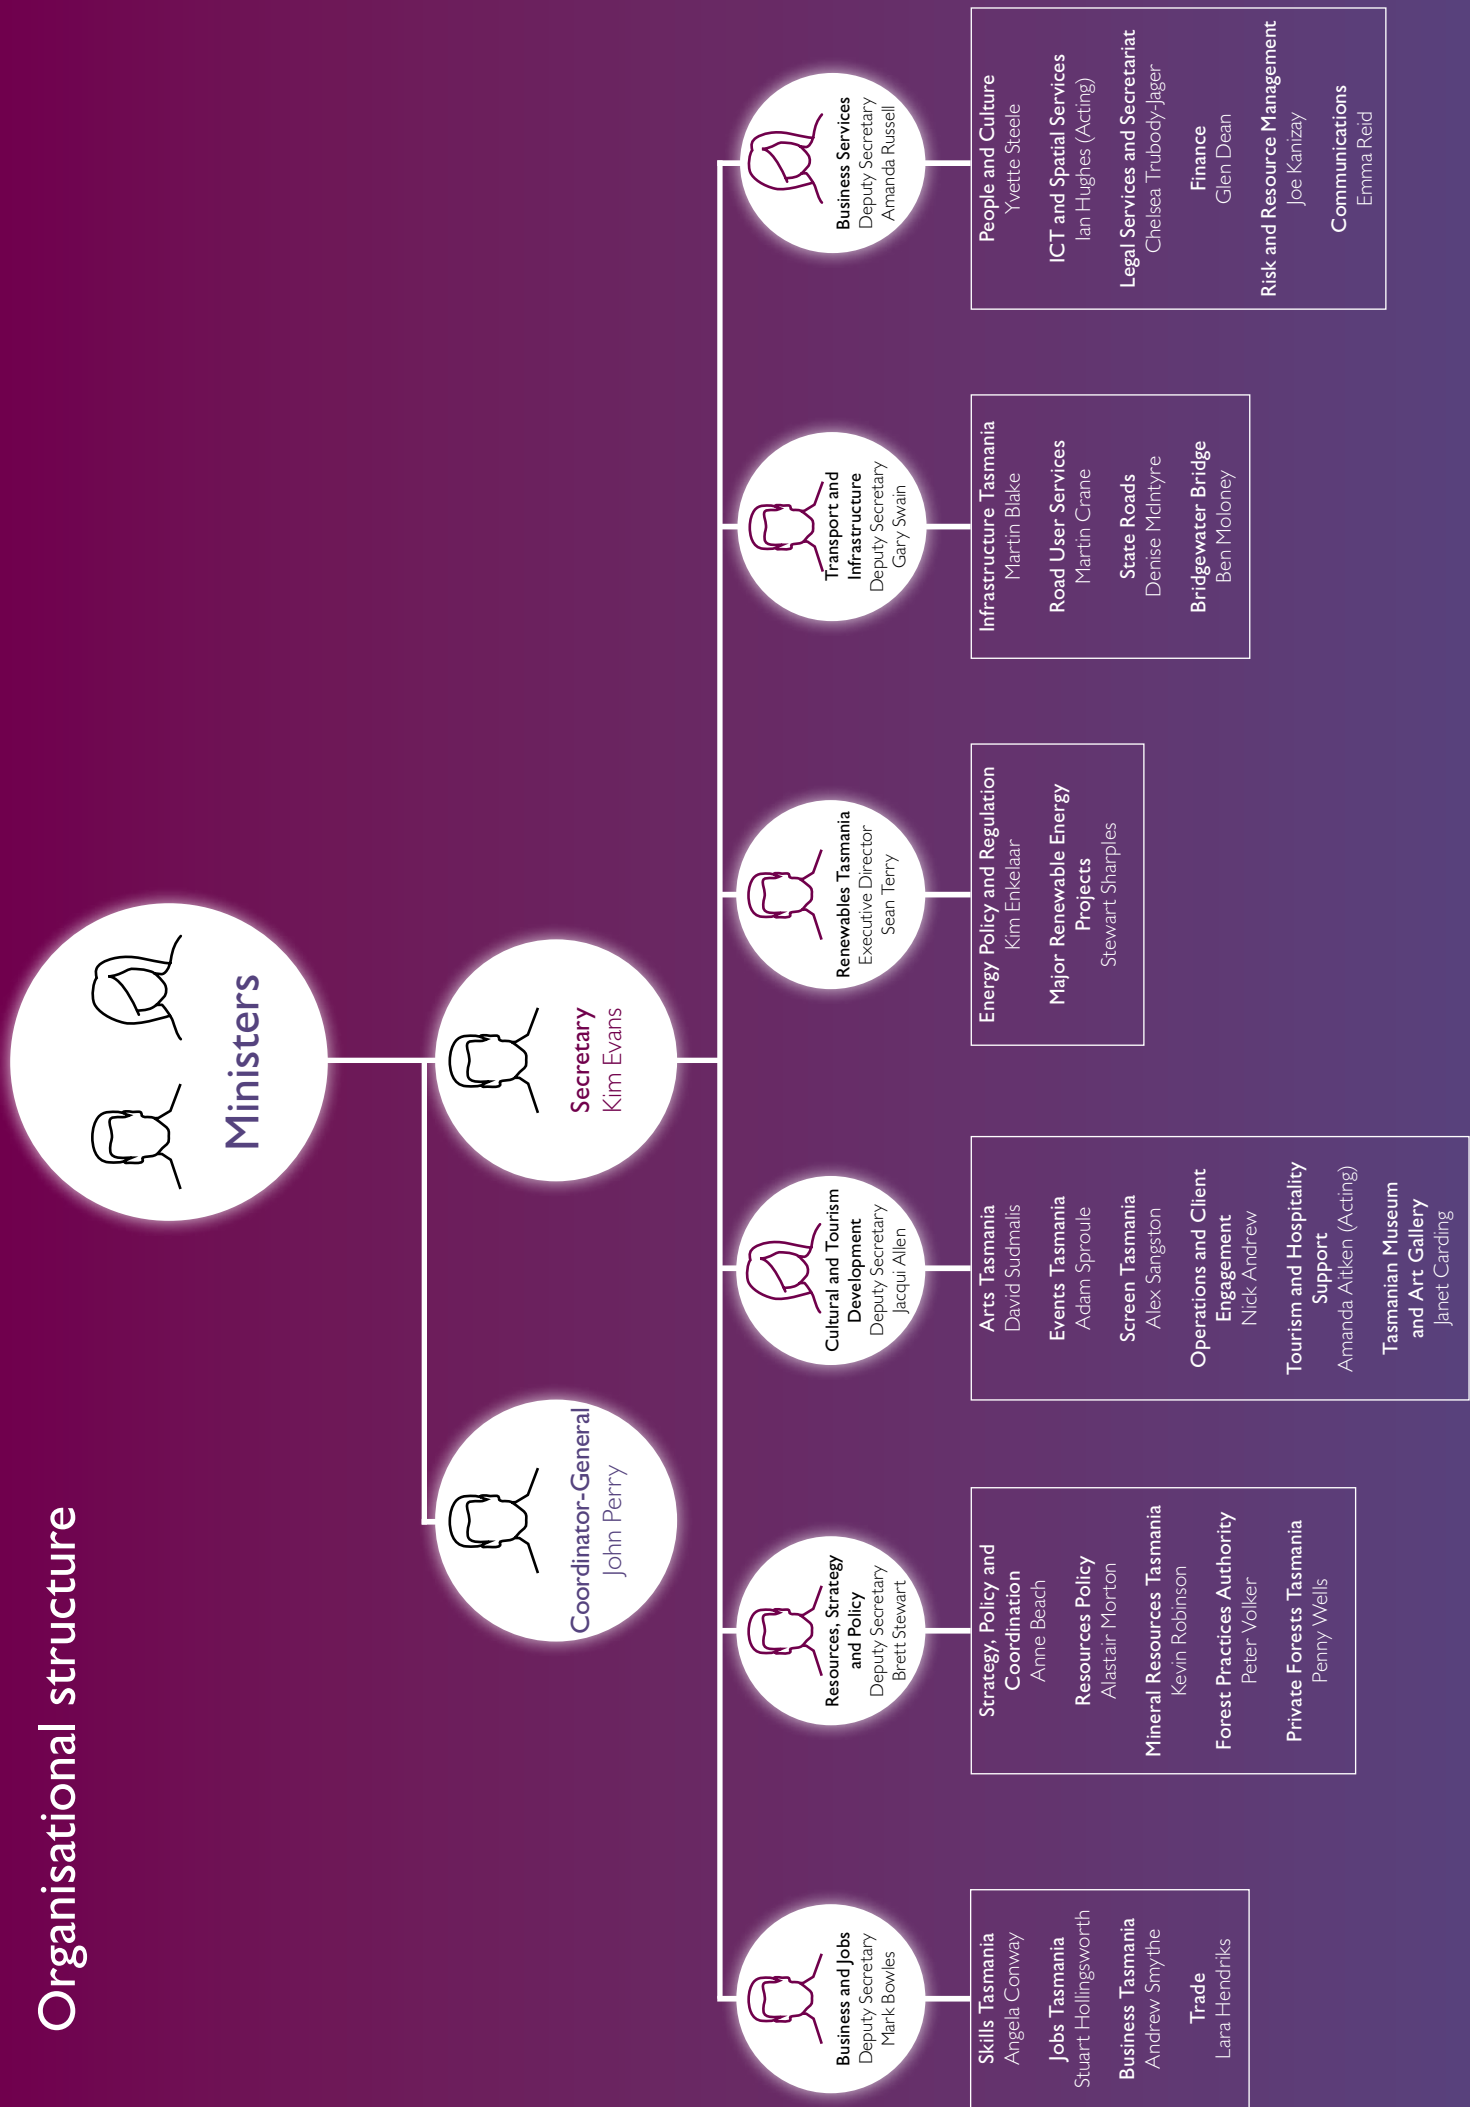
Organisational structure

Ministers

Secretary
Kim Evans

Coordinator-General
John Perry

Business and Jobs
Deputy Secretary
Mark Bowles

Skills Tasmania
Angela Conway

Jobs Tasmania
Stuart Hollingsworth

Business Tasmania
Andrew Smythe

Trade
Lara Hendriks

Resources, Strategy and Policy
Deputy Secretary
Brett Stewart

Strategy, Policy and Coordination
Anne Beach

Resources Policy
Alastair Morton

Mineral Resources Tasmania
Kevin Robinson

Forest Practices Authority
Peter Volker

Private Forests Tasmania
Penny Wells

Cultural and Tourism Development
Deputy Secretary
Jacqui Allen

Arts Tasmania
David Sudmalis

Events Tasmania
Adam Sproule

Screen Tasmania
Alex Sangston

Operations and Client Engagement
Nick Andrew

Tourism and Hospitality Support
Amanda Aitken (Acting)

Tasmanian Museum and Art Gallery
Janet Carding

Renewables Tasmania
Executive Director
Sean Terry

Energy Policy and Regulation
Kim Enkelaar

Major Renewable Energy Projects
Stewart Sharples

Transport and Infrastructure
Deputy Secretary
Gary Swain

Infrastructure Tasmania
Martin Blake

Road User Services
Martin Crane

State Roads
Denise McIntyre

Bridgewater Bridge
Ben Moloney

Business Services
Deputy Secretary
Amanda Russell

People and Culture
Yvette Steele

ICT and Spatial Services
Ian Hughes (Acting)

Legal Services and Secretariat
Chelsea Trubody-Jager

Finance
Glen Dean

Risk and Resource Management
Joe Kanizay

Communications
Emma Reid